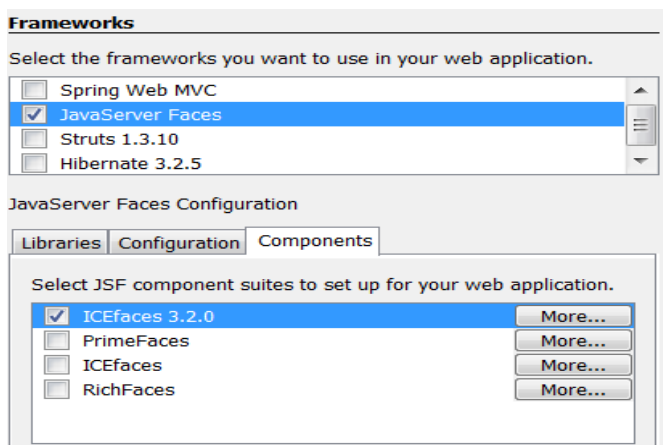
Frameworks

Select the frameworks you want to use in your web application.

Spring Web MVC
JavaServer Faces
Struts 1.3.10
Hibernate 3.2.5

JavaServer Faces Configuration

Libraries | Configuration | Components

Select JSF component suites to set up for your web application.

ICEfaces 3.2.0 More...
PrimeFaces More...
ICEfaces More...
RichFaces More...